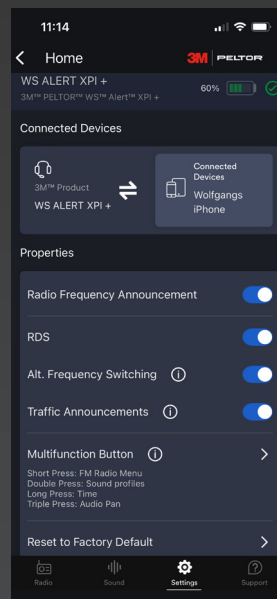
11:14

Home

3M PELTOR

WS ALERT XPI +

3M™ PELTOR™ WS™ Alert™ XPI +

60%

Connected Devices

3M™ Product

WS ALERT XPI +

Connected Devices

Wolfgangs iPhone

Properties

Radio Frequency Announcement

RDS

Alt. Frequency Switching

Traffic Announcements

Multifunction Button

Short Press: FM Radio Menu
Double Press: Sound profiles
Long Press: Time
Triple Press: Audio Pan

Reset to Factory Default

Radio

Sound

Settings

Support